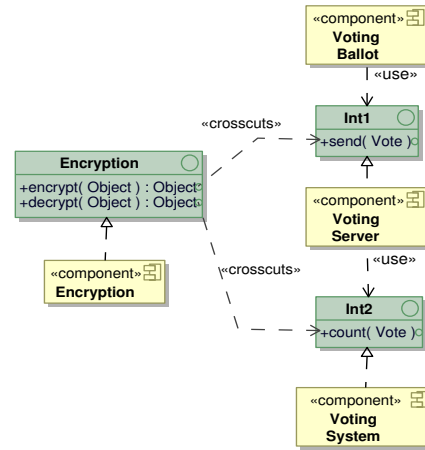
«component»
Voting
Ballot

«use»

«crosscuts»

Int1
+send( Vote )

Encryption
+encrypt( Object ) : Object
+decrypt( Object ) : Object

«component»
Voting
Server

«use»

«crosscuts»

«component»
Encryption

Int2
+count( Vote )

«component»
Voting
System